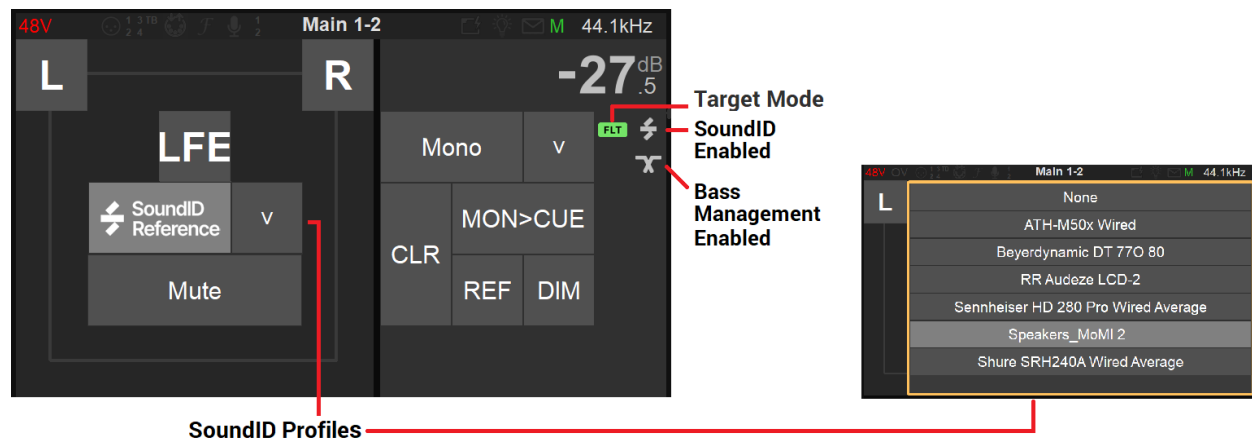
48V
$\frac{1}{2}\frac{3}{4}$ TB
$\frac{1}{2}$
Main 1-2
M
44.1kHz

L
R
LFE
SoundID Reference
v
Mute

-27 dB .5
Mono
v
FLT
CLR
MON>CUE
REF
DIM

Target Mode
SoundID Enabled
Bass Management Enabled

48V OV
Main 1-2
M
44.1kHz
L
None
ATH-M50x Wired
Beyerdynamic DT 770 80
RR Audeze LCD-2
Sennheiser HD 280 Pro Wired Average
Speakers_MoMI 2
Shure SRH240A Wired Average

SoundID Profiles